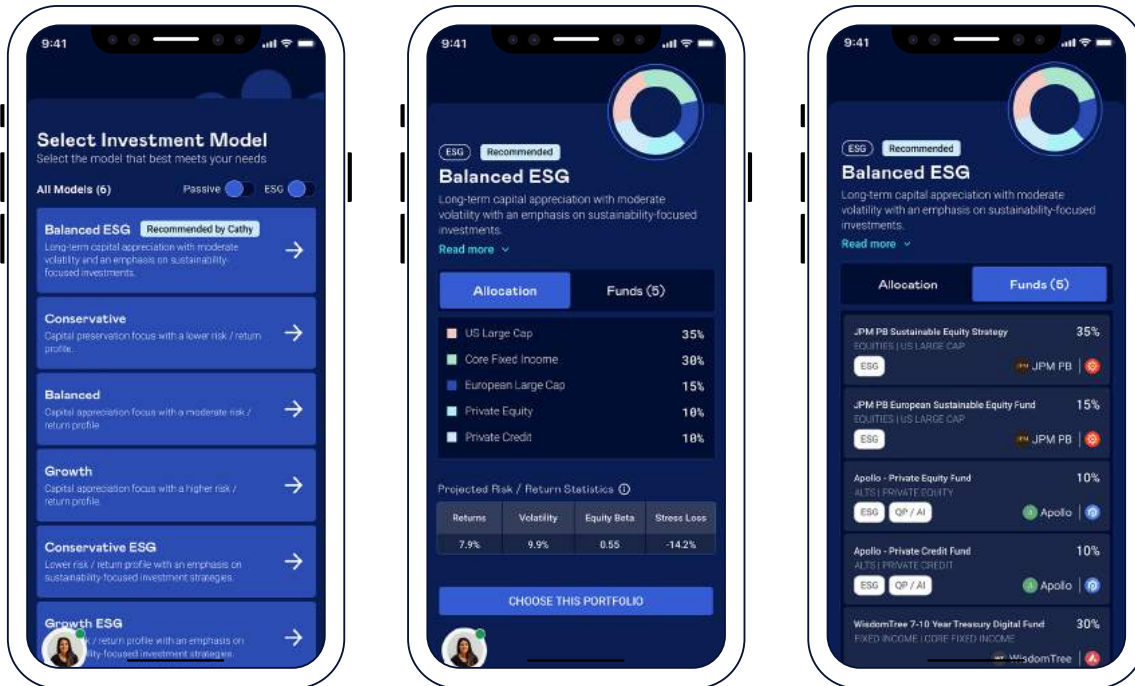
9:41

Select Investment Model
Select the model that best meets your needs

All Models (6) Passive ESG

Balanced ESG Recommended by Cathy
Long-term capital appreciation with moderate volatility and an emphasis on sustainability-focused investments.

Conservative
Capital preservation focus with a lower risk / return profile.

Balanced
Capital appreciation focus with a moderate risk / return profile

Growth
Capital appreciation focus with a higher risk / return profile

Conservative ESG
Lower risk / return profile with an emphasis on sustainability-focused investment strategies.

Growth ESG
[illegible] / return profile with an emphasis on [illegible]ility-focused investment strategies.

9:41

ESG Recommended
Balanced ESG
Long-term capital appreciation with moderate volatility with an emphasis on sustainability-focused investments.
Read more

Allocation Funds (5)

| | |
|---|---|
| US Large Cap | 35% |
| Core Fixed Income | 30% |
| European Large Cap | 15% |
| Private Equity | 10% |
| Private Credit | 10% |

Projected Risk / Return Statistics

| Returns | Volatility | Equity Beta | Stress Loss |
|---|---|---|---|
| 7.9% | 9.9% | 0.55 | -14.2% |

CHOOSE THIS PORTFOLIO

9:41

ESG Recommended
Balanced ESG
Long-term capital appreciation with moderate volatility with an emphasis on sustainability-focused investments.
Read more

Allocation Funds (5)

JPM PB Sustainable Equity Strategy 35%
EQUITIES | US LARGE CAP
ESG JPM PB

JPM PB European Sustainable Equity Fund 15%
EQUITIES | US LARGE CAP
ESG JPM PB

Apollo - Private Equity Fund 10%
ALTS | PRIVATE EQUITY
ESG QP / AI Apollo

Apollo - Private Credit Fund 10%
ALTS | PRIVATE CREDIT
ESG QP / AI Apollo

WisdomTree 7-10 Year Treasury Digital Fund 30%
FIXED INCOME | CORE FIXED INCOME
WisdomTree